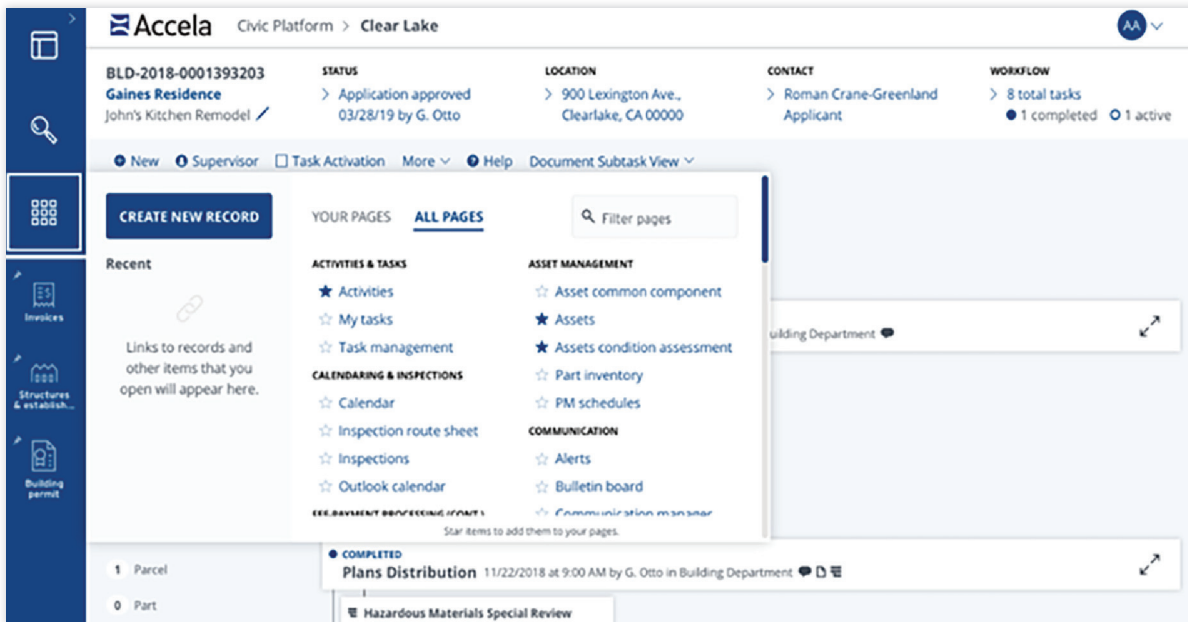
Accela Civic Platform > Clear Lake

AA

BLD-2018-0001393203
Gaines Residence
John's Kitchen Remodel

STATUS
> Application approved 03/28/19 by G. Otto

LOCATION
> 900 Lexington Ave., Clearlake, CA 00000

CONTACT
> Roman Crane-Greenland Applicant

WORKFLOW
> 8 total tasks
1 completed 1 active

New Supervisor Task Activation More Help Document Subtask View

Invoices
Structures & establish...
Building permit

CREATE NEW RECORD

Recent

Links to records and other items that you open will appear here.

YOUR PAGES ALL PAGES

Filter pages

ACTIVITIES & TASKS
Activities
My tasks
Task management

CALENDARING & INSPECTIONS
Calendar
Inspection route sheet
Inspections
Outlook calendar

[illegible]

ASSET MANAGEMENT
Asset common component
Assets
Assets condition assessment
Part inventory
PM schedules

COMMUNICATION
Alerts
Bulletin board
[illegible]

Star items to add them to your pages.

uilding Department

1 Parcel
0 Part

COMPLETED
Plans Distribution 11/22/2018 at 9:00 AM by G. Otto in Building Department

Hazardous Materials Special Review